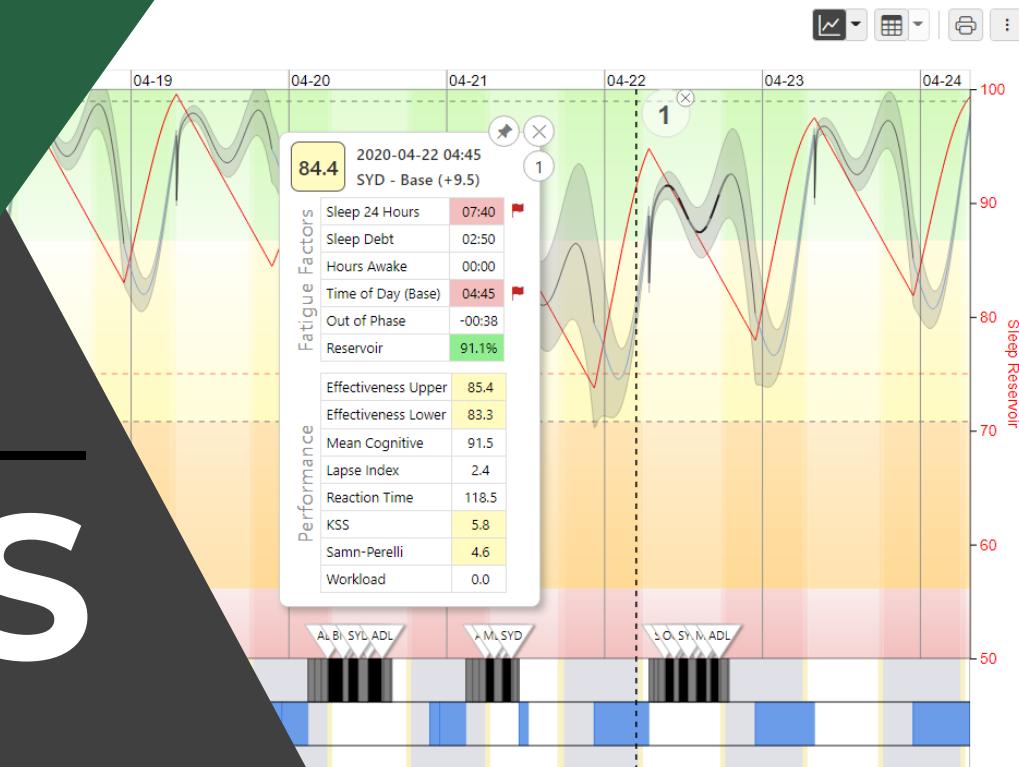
04-19 04-20 04-21 04-22 04-23 04-24

1

84.4 2020-04-22 04:45
SYD - Base (+9.5)

1

Fatigue Factors

| Sleep 24 Hours | 07:40 |
|---|---|
| Sleep Debt | 02:50 |
| Hours Awake | 00:00 |
| Time of Day (Base) | 04:45 |
| Out of Phase | -00:38 |
| Reservoir | 91.1% |

Performance

| Effectiveness Upper | 85.4 |
|---|---|
| Effectiveness Lower | 83.3 |
| Mean Cognitive | 91.5 |
| Lapse Index | 2.4 |
| Reaction Time | 118.5 |
| KSS | 5.8 |
| Samn-Perelli | 4.6 |
| Workload | 0.0 |

AL BN SYD ADL A M SYD S O SY M ADL

100 90 80 70 60 50

Sleep Reservoir

S